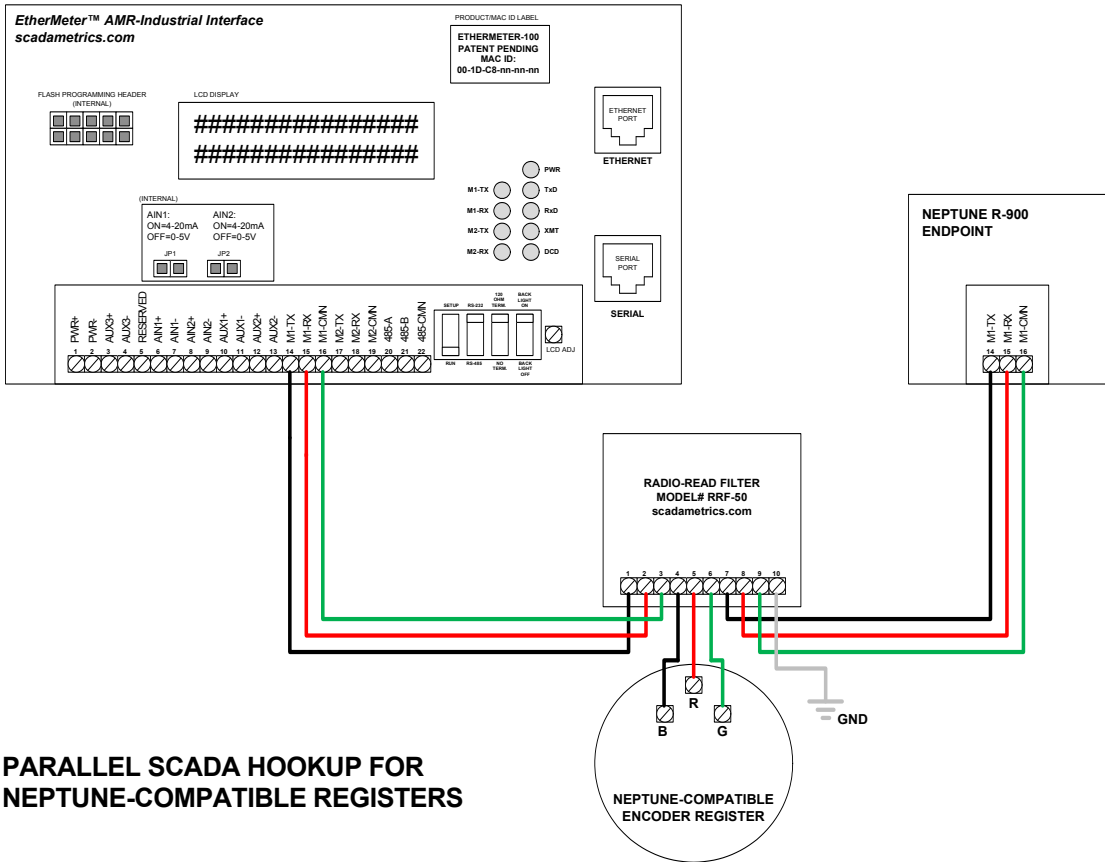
EtherMeter™ AMR-Industrial Interface
scadametrics.com

PRODUCT/MAC ID LABEL
ETHERMETER-100
PATENT PENDING
MAC ID:
00-1D-C8-nn-nn-nn

FLASH PROGRAMMING HEADER
(INTERNAL)

LCD DISPLAY
####################
####################

ETHERNET PORT
ETHERNET

PWR
M1-TX TxD
M1-RX RxD
M2-TX XMT
M2-RX DCD

(INTERNAL)
AIN1:
ON=4-20mA
OFF=0-5V
AIN2:
ON=4-20mA
OFF=0-5V
JP1 JP2

SERIAL PORT
SERIAL

PWR+ PWR- AUX3+ AUX3- RESERVED AIN1+ AIN1- AIN2+ AIN2- AUX1+ AUX1- AUX2+ AUX2- M1-TX M1-RX M1-CMN M2-TX M2-RX M2-CMN 485-A 485-B 485-CMN
1 2 3 4 5 6 7 8 9 10 11 12 13 14 15 16 17 18 19 20 21 22

SETUP RS-232 120 OHM TERM. BACK LIGHT ON
RUN RS-485 NO TERM. BACK LIGHT OFF
LCD ADJ

NEPTUNE R-900
ENDPOINT

M1-TX M1-RX M1-CMN
14 15 16

RADIO-READ FILTER
MODEL# RRF-50
scadametrics.com

1 2 3 4 5 6 7 8 9 10

R
B
G
GND

PARALLEL SCADA HOOKUP FOR
NEPTUNE-COMPATIBLE REGISTERS

NEPTUNE-COMPATIBLE
ENCODER REGISTER